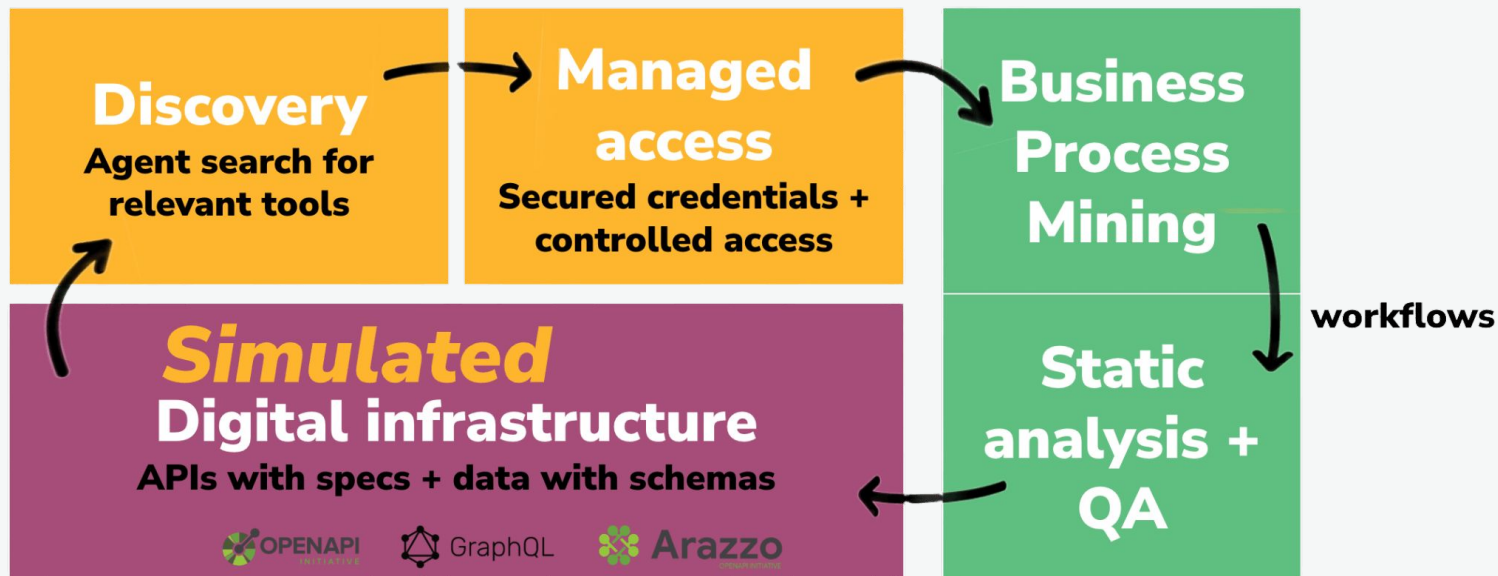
Discovery
Agent search for relevant tools

Managed access
Secured credentials + controlled access

Business Process Mining

workflows

Static analysis + QA

Simulated
Digital infrastructure
APIs with specs + data with schemas

OPENAPI INITIATIVE
GraphQL
Arazzo